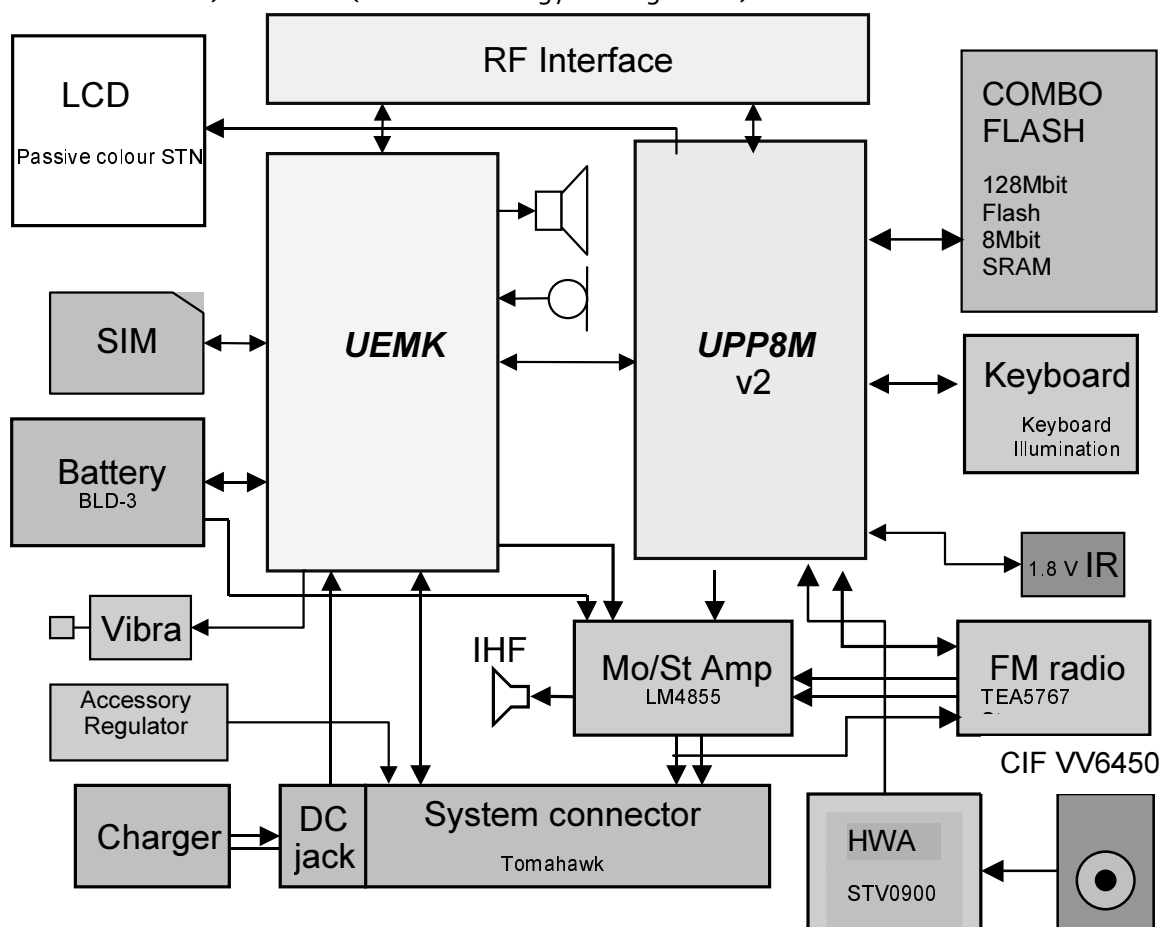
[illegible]

RF Interface

LCD
Passive colour STN

COMBO FLASH
128Mbit Flash
8Mbit SRAM

SIM

UEMK

UPP8M
v2

Keyboard
Keyboard Illumination

Battery
BLD-3

1.8 V IR

Vibra

IHF

Mo/St Amp
LM4855

FM radio
TEA5767
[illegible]

Accessory Regulator

CIF VV6450

Charger

DC jack

System connector
Tomahawk

HWA
STV0900